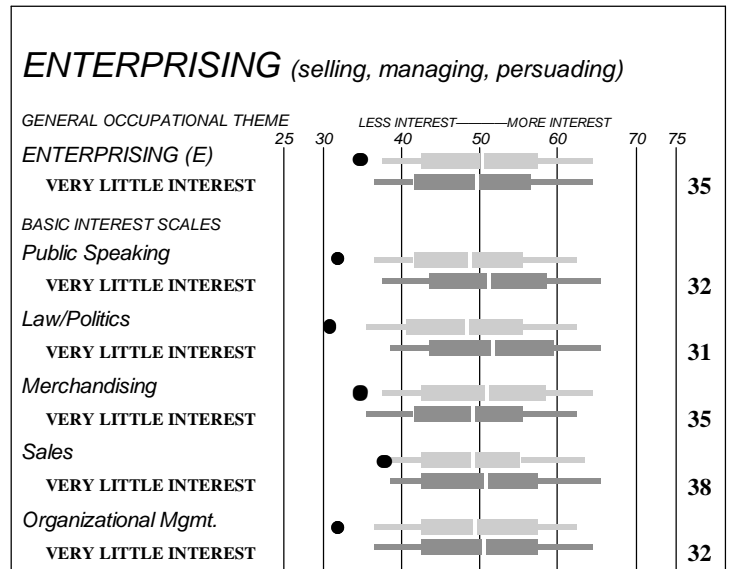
ENTERPRISING (selling, managing, persuading)

GENERAL OCCUPATIONAL THEME

LESS INTEREST——MORE INTEREST

| | 25 | 30 | 40 | 50 | 60 | 70 | 75 | |
|---|---|---|---|---|---|---|---|---|
| ENTERPRISING (E) | | | | | | | | |
| VERY LITTLE INTEREST | | | | | | | | 35 |
| BASIC INTEREST SCALES | | | | | | | | |
| Public Speaking | | | | | | | | |
| VERY LITTLE INTEREST | | | | | | | | 32 |
| Law/Politics | | | | | | | | |
| VERY LITTLE INTEREST | | | | | | | | 31 |
| Merchandising | | | | | | | | |
| VERY LITTLE INTEREST | | | | | | | | 35 |
| Sales | | | | | | | | |
| VERY LITTLE INTEREST | | | | | | | | 38 |
| Organizational Mgmt. | | | | | | | | |
| VERY LITTLE INTEREST | | | | | | | | 32 |